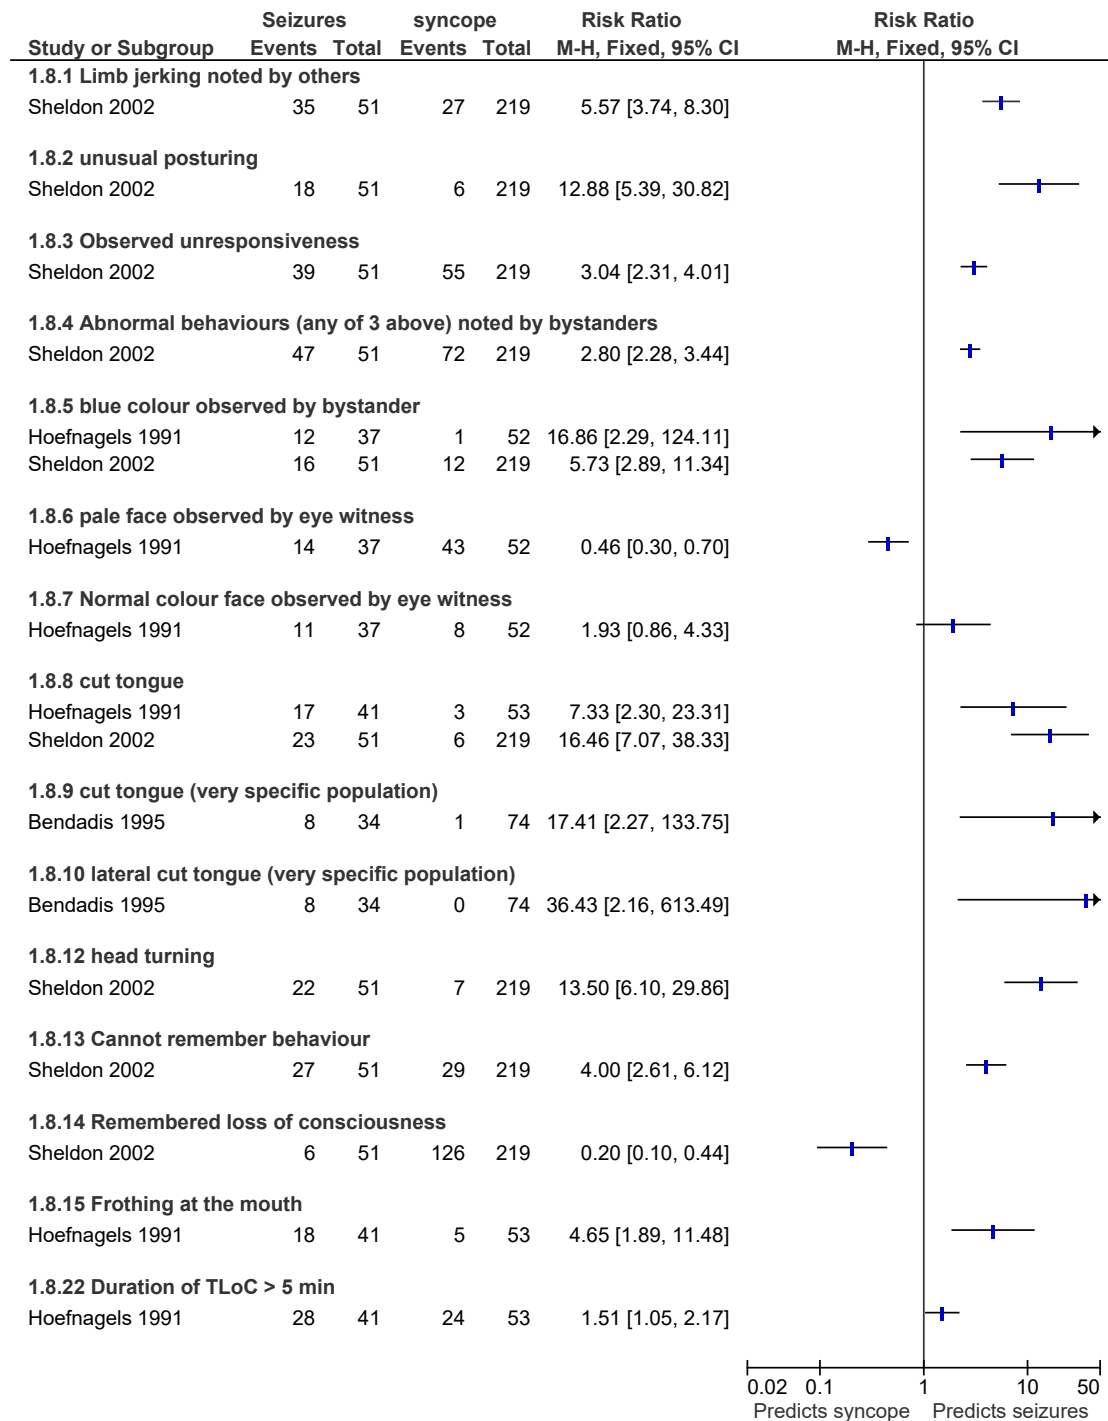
| Study or Subgroup | Seizures Events | Seizures Total | syncope Events | syncope Total | Risk Ratio M-H, Fixed, 95% CI | Risk Ratio M-H, Fixed, 95% CI |
|---|---|---|---|---|---|---|
| **1.8.1 Limb jerking noted by others** | | | | | | |
| Sheldon 2002 | 35 | 51 | 27 | 219 | 5.57 [3.74, 8.30] | |
| **1.8.2 unusual posturing** | | | | | | |
| Sheldon 2002 | 18 | 51 | 6 | 219 | 12.88 [5.39, 30.82] | |
| **1.8.3 Observed unresponsiveness** | | | | | | |
| Sheldon 2002 | 39 | 51 | 55 | 219 | 3.04 [2.31, 4.01] | |
| **1.8.4 Abnormal behaviours (any of 3 above) noted by bystanders** | | | | | | |
| Sheldon 2002 | 47 | 51 | 72 | 219 | 2.80 [2.28, 3.44] | |
| **1.8.5 blue colour observed by bystander** | | | | | | |
| Hoefnagels 1991 | 12 | 37 | 1 | 52 | 16.86 [2.29, 124.11] | |
| Sheldon 2002 | 16 | 51 | 12 | 219 | 5.73 [2.89, 11.34] | |
| **1.8.6 pale face observed by eye witness** | | | | | | |
| Hoefnagels 1991 | 14 | 37 | 43 | 52 | 0.46 [0.30, 0.70] | |
| **1.8.7 Normal colour face observed by eye witness** | | | | | | |
| Hoefnagels 1991 | 11 | 37 | 8 | 52 | 1.93 [0.86, 4.33] | |
| **1.8.8 cut tongue** | | | | | | |
| Hoefnagels 1991 | 17 | 41 | 3 | 53 | 7.33 [2.30, 23.31] | |
| Sheldon 2002 | 23 | 51 | 6 | 219 | 16.46 [7.07, 38.33] | |
| **1.8.9 cut tongue (very specific population)** | | | | | | |
| Bendadis 1995 | 8 | 34 | 1 | 74 | 17.41 [2.27, 133.75] | |
| **1.8.10 lateral cut tongue (very specific population)** | | | | | | |
| Bendadis 1995 | 8 | 34 | 0 | 74 | 36.43 [2.16, 613.49] | |
| **1.8.12 head turning** | | | | | | |
| Sheldon 2002 | 22 | 51 | 7 | 219 | 13.50 [6.10, 29.86] | |
| **1.8.13 Cannot remember behaviour** | | | | | | |
| Sheldon 2002 | 27 | 51 | 29 | 219 | 4.00 [2.61, 6.12] | |
| **1.8.14 Remembered loss of consciousness** | | | | | | |
| Sheldon 2002 | 6 | 51 | 126 | 219 | 0.20 [0.10, 0.44] | |
| **1.8.15 Frothing at the mouth** | | | | | | |
| Hoefnagels 1991 | 18 | 41 | 5 | 53 | 4.65 [1.89, 11.48] | |
| **1.8.22 Duration of TLoC > 5 min** | | | | | | |
| Hoefnagels 1991 | 28 | 41 | 24 | 53 | 1.51 [1.05, 2.17] | |

0.02 0.1 1 10 50
Predicts syncope Predicts seizures